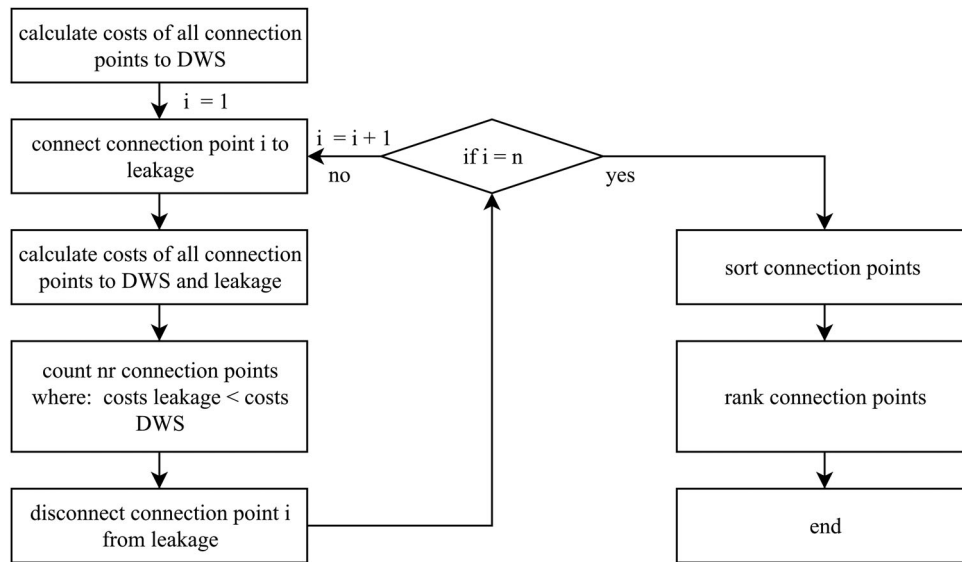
calculate costs of all connection points to DWS

i = 1

connect connection point i to leakage

i = i + 1

no

if i = n

yes

calculate costs of all connection points to DWS and leakage

count nr connection points where: costs leakage < costs DWS

disconnect connection point i from leakage

sort connection points

rank connection points

end